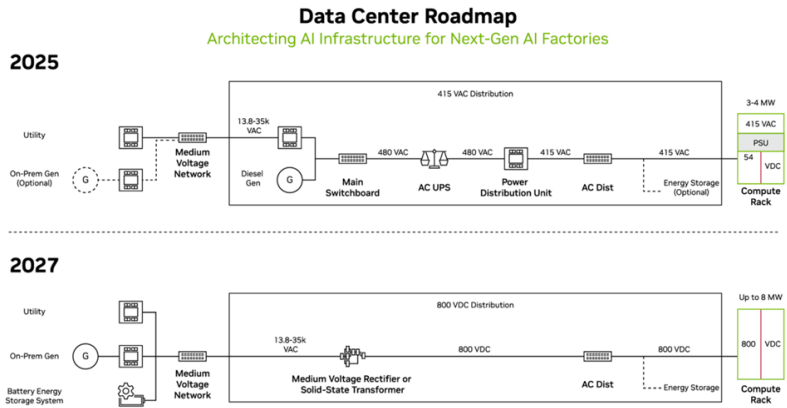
Data Center Roadmap

Architecting AI Infrastructure for Next-Gen AI Factories

2025

415 VAC Distribution

3-4 MW

Utility

On-Prem Gen (Optional)

G

Medium Voltage Network

13.8-35k VAC

Diesel Gen

G

Main Switchboard

480 VAC

AC UPS

480 VAC

Power Distribution Unit

415 VAC

AC Dist

415 VAC

Energy Storage (Optional)

415 VAC

PSU

54

VDC

Compute Rack

2027

800 VDC Distribution

Up to 8 MW

Utility

On-Prem Gen

G

Battery Energy Storage System

Medium Voltage Network

13.8-35k VAC

Medium Voltage Rectifier or Solid-State Transformer

800 VDC

AC Dist

800 VDC

Energy Storage

800

VDC

Compute Rack